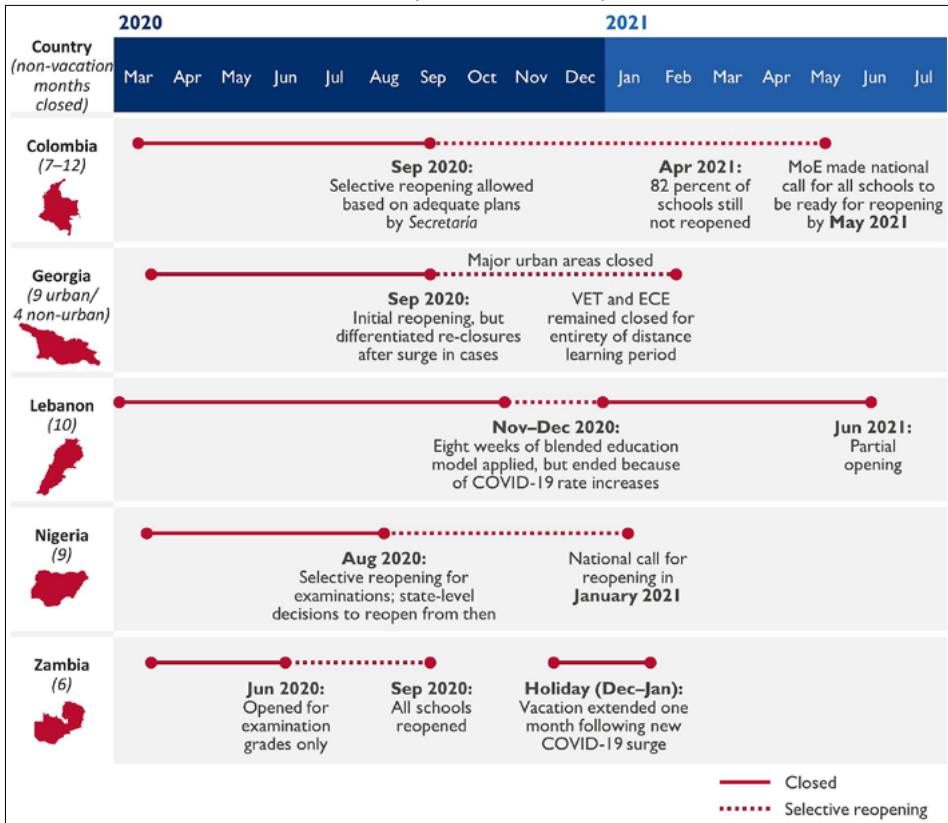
2020

2021

Country (non-vacation months closed)

| Mar | Apr | May | Jun | Jul | Aug | Sep | Oct | Nov | Dec | Jan | Feb | Mar | Apr | May | Jun | Jul |
|---|---|---|---|---|---|---|---|---|---|---|---|---|---|---|---|---|

Colombia (7–12)

Sep 2020: Selective reopening allowed based on adequate plans by Secretaría

Apr 2021: 82 percent of schools still not reopened

MoE made national call for all schools to be ready for reopening by May 2021

Georgia (9 urban/ 4 non-urban)

Major urban areas closed

Sep 2020: Initial reopening, but differentiated re-closures after surge in cases

VET and ECE remained closed for entirety of distance learning period

Lebanon (10)

Nov–Dec 2020: Eight weeks of blended education model applied, but ended because of COVID-19 rate increases

Jun 2021: Partial opening

Nigeria (9)

Aug 2020: Selective reopening for examinations; state-level decisions to reopen from then

National call for reopening in January 2021

Zambia (6)

Jun 2020: Opened for examination grades only

Sep 2020: All schools reopened

Holiday (Dec–Jan): Vacation extended one month following new COVID-19 surge

Closed

Selective reopening